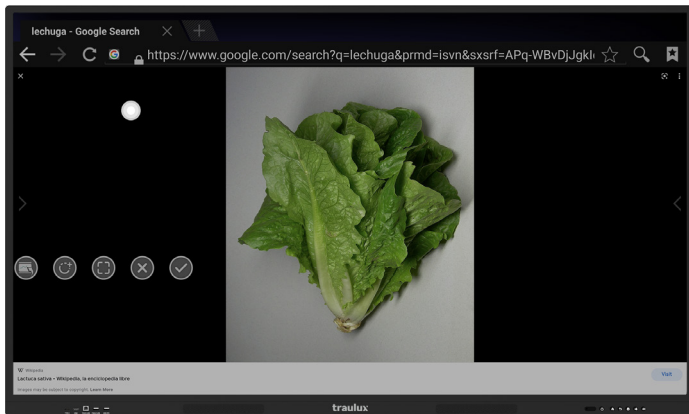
lechuga - Google Search

https://www.google.com/search?q=lechuga&prmd=isvn&sxsrf=APq-WBvDjJgkl

W Wikipedia

Lactuca sativa - Wikipedia, la enciclopedia libre

Images may be subject to copyright. Learn More

Visit

traulux